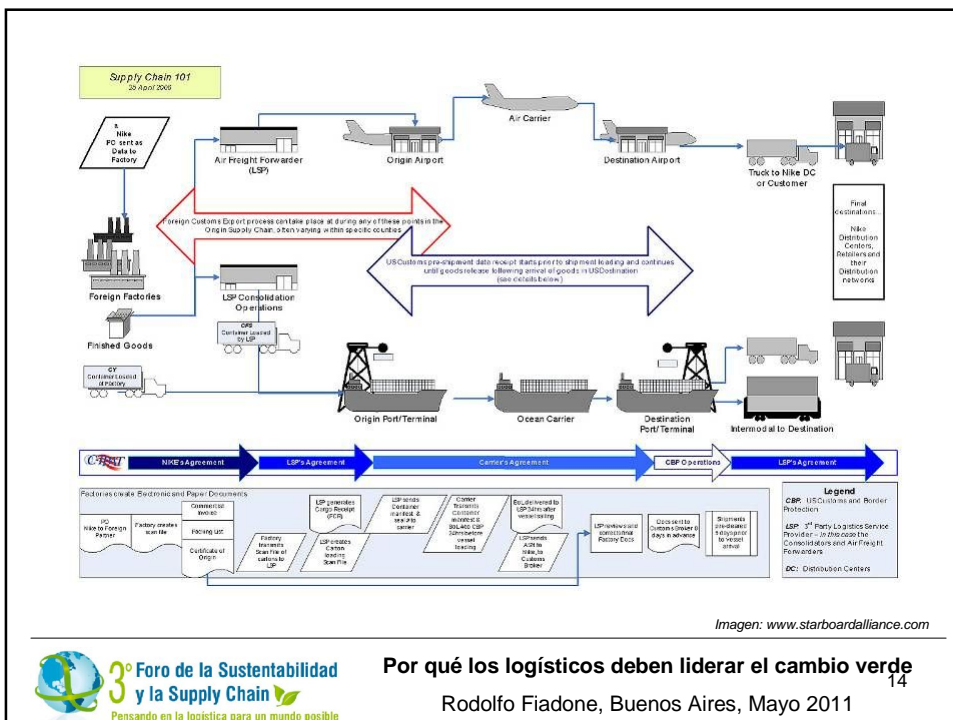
Supply Chain 101
25 April 2006

Nike PO sent as Data to Factory

Air Freight Forwarder (LSP)

Origin Airport

Air Carrier

Destination Airport

Truck to Nike DC or Customer

Foreign Customs Export process can take place at during any of these points in the Origin Supply Chain, often varying within specific countries

US Customs pre-shipment data receipt starts prior to shipment loading and continues until goods release following arrival of goods in US Destination (see details below)

Final destinations... Nike Distribution Centers, Retailers and their Distribution networks

Foreign Factories

LSP Consolidation Operations

Finished Goods

CFS Container loaded by LSP

CY Container loaded at Factory

Origin Port/Terminal

Ocean Carrier

Destination Port/Terminal

Intermodal to Destination

C-TPAT

NIKE's Agreement

LSP's Agreement

Carrier's Agreement

CBP Operations

LSP's Agreement

Factories create Electronic and Paper Documents

PO Nike to Foreign Partner

Factory creates scan file

Commercial Invoice

Packing List

Certificate of Origin

Factory transmits Scan File of cartons to LSP

LSP generates Cargo Receipt (FCR)

LSP creates Carton loading Scan File

LSP sends Container manifest & seal info carrier

Carrier transmits Container manifest & BoL-ASI CBP 24hrs before vessel loading

BoL delivered to LSP 24hrs after vessel sailing

LSP sends ASN to Nike, to Customs Broker

LSP reviews and corrects final Factory Docs

Docs sent to Customs Broker 8 days in advance

Shipments pre-cleared 5 days prior to vessel arrival

Legend
CBP: US Customs and Border Protection
LSP: 3rd Party Logistics Service Provider – in this case the Consolidators and Air Freight Forwarders
DC: Distribution Centers

Imagen: www.starboardalliance.com

3° Foro de la Sustentabilidad y la Supply Chain
Pensando en la logística para un mundo posible

Por qué los logísticos deben liderar el cambio verde
Rodolfo Fiadone, Buenos Aires, Mayo 2011

14